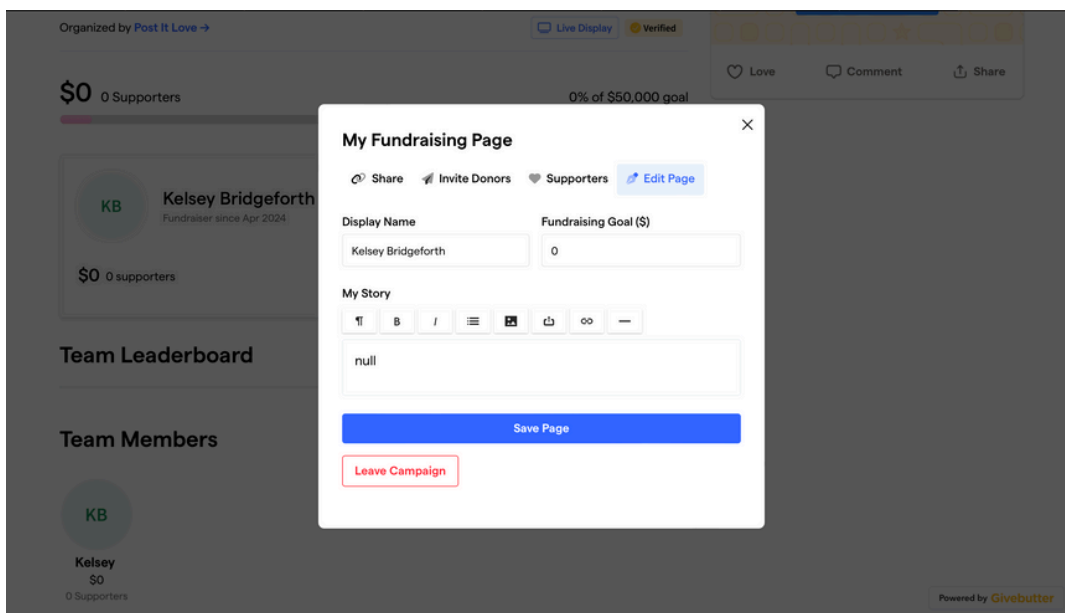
Organized by Post It Love →

Live Display Verified

Love Comment Share

$0 0 Supporters

0% of $50,000 goal

KB Kelsey Bridgeforth
Fundraiser since Apr 2024

$0 0 supporters

Team Leaderboard

Team Members

KB
Kelsey
$0
0 Supporters

My Fundraising Page

×

Share Invite Donors Supporters Edit Page

Display Name

Kelsey Bridgeforth

Fundraising Goal ($)

0

My Story

¶ B I

null

Save Page

Leave Campaign

Powered by Givebutter